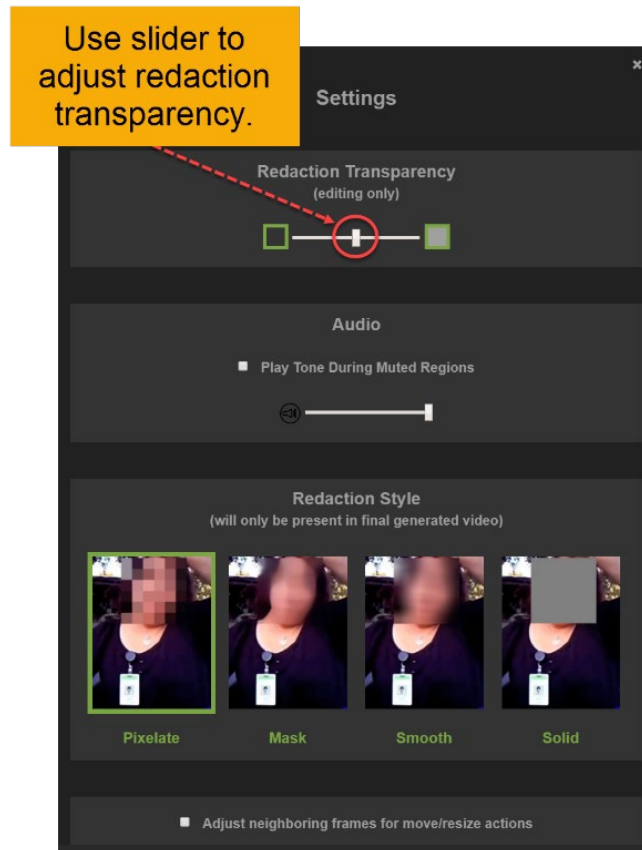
Use slider to adjust redaction transparency.

Settings

×

Redaction Transparency
(editing only)

Audio

Play Tone During Muted Regions

Redaction Style
(will only be present in final generated video)

Pixelate

Mask

Smooth

Solid

Adjust neighboring frames for move/resize actions